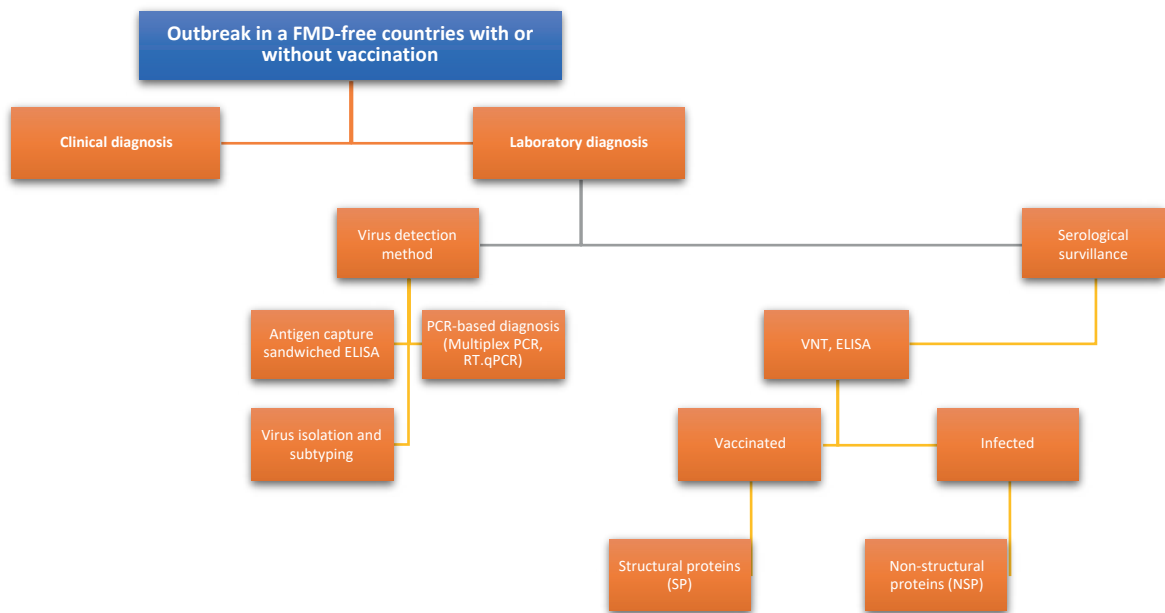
Outbreak in a FMD-free countries with or without vaccination

Clinical diagnosis

Laboratory diagnosis

Virus detection method

Serological survillance

Antigen capture sandwiched ELISA

PCR-based diagnosis (Multiplex PCR, RT.qPCR)

Virus isolation and subtyping

VNT, ELISA

Vaccinated

Infected

Structural proteins (SP)

Non-structural proteins (NSP)